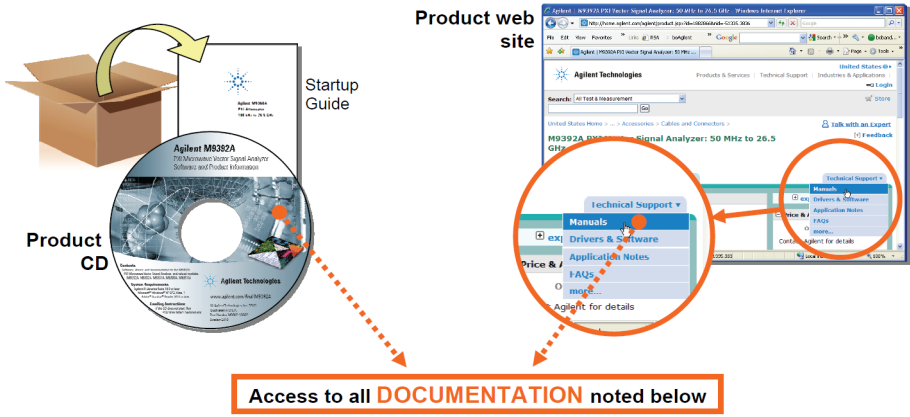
Product web site

Startup Guide

Agilent M9384
PXI Attenuator
100 kHz to 26.5 GHz

Agilent M9392A
PXI Microwave Vector Signal Analyzer
Software and Product Information

Product CD

Agilent Technologies

www.agilent.com/find/M9392A

Agilent | M9392A PXI Vector Signal Analyzer: 50 MHz to 26.5 GHz - Windows Internet Explorer

http://www.agilent.com/agilent/product.jspx?nid=-35806&lc=eng&cc=US

File Edit View Favorites Tools Help

Google

Agilent | M9392A PXI Vector Signal Analyzer: 50 MHz...

Page ▾ Tools ▾

Agilent Technologies

Products & Services | Technical Support | Industries & Applications

United States

Login

Search: All Test & Measurement

Go

Store

United States Home > ... > Accessories > Cables and Connectors >

Talk with an Expert

Feedback

M9392A PXI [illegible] Signal Analyzer: 50 MHz to 26.5 GHz

Technical Support ▾

Manuals

Drivers & Software

Application Notes

FAQs

more...

Price & A

Contact Agilent for details

Technical Support ▾

Manuals

Drivers & Software

Application Notes

FAQs

more...

exp

Price & A

O

Agilent for details

Access to all DOCUMENTATION noted below